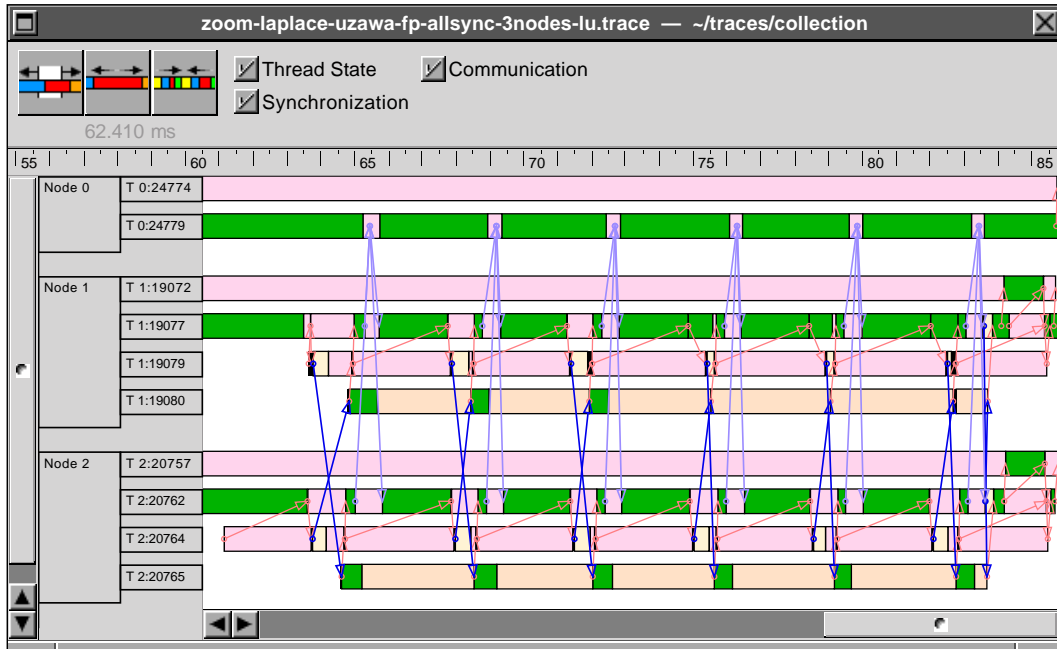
zoom-laplace-uzawa-fp-allsync-3nodes-lu.trace — ~/traces/collection

Thread State
Communication
Synchronization

62.410 ms

55 60 65 70 75 80 85

Node 0
T 0:24774
T 0:24779

Node 1
T 1:19072
T 1:19077
T 1:19079
T 1:19080

Node 2
T 2:20757
T 2:20762
T 2:20764
T 2:20765